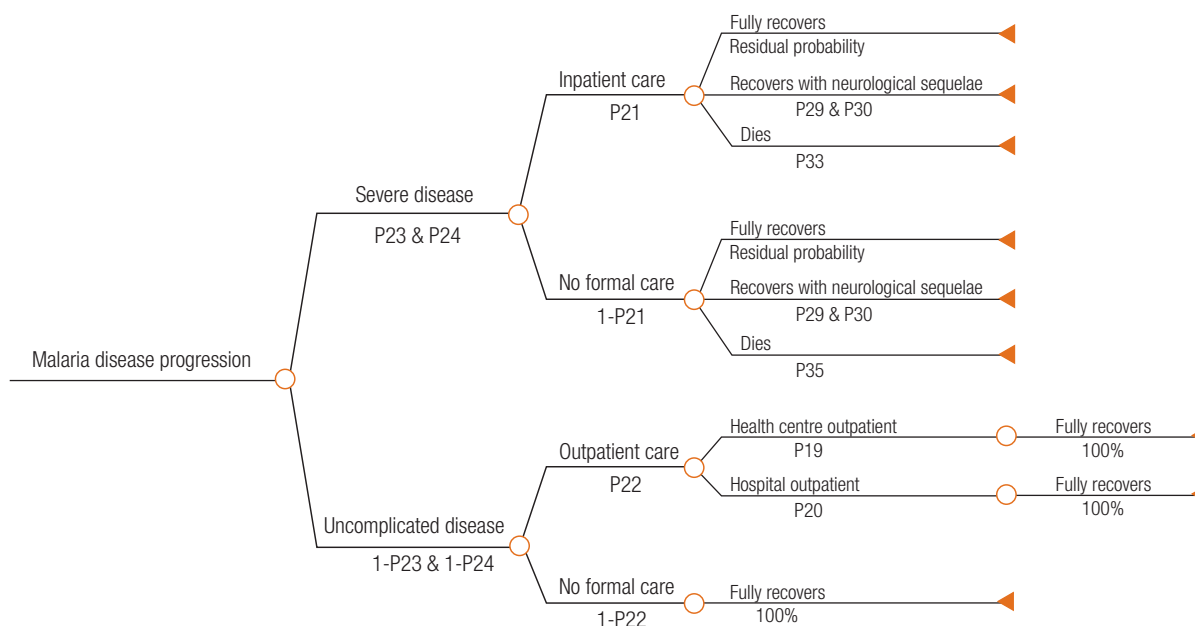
Malaria disease progression

Severe disease
P23 & P24

Inpatient care
P21

Fully recovers
Residual probability

Recovers with neurological sequelae
P29 & P30

Dies
P33

No formal care
1-P21

Fully recovers
Residual probability

Recovers with neurological sequelae
P29 & P30

Dies
P35

Uncomplicated disease
1-P23 & 1-P24

Outpatient care
P22

Health centre outpatient
P19

Fully recovers
100%

Hospital outpatient
P20

Fully recovers
100%

No formal care
1-P22

Fully recovers
100%